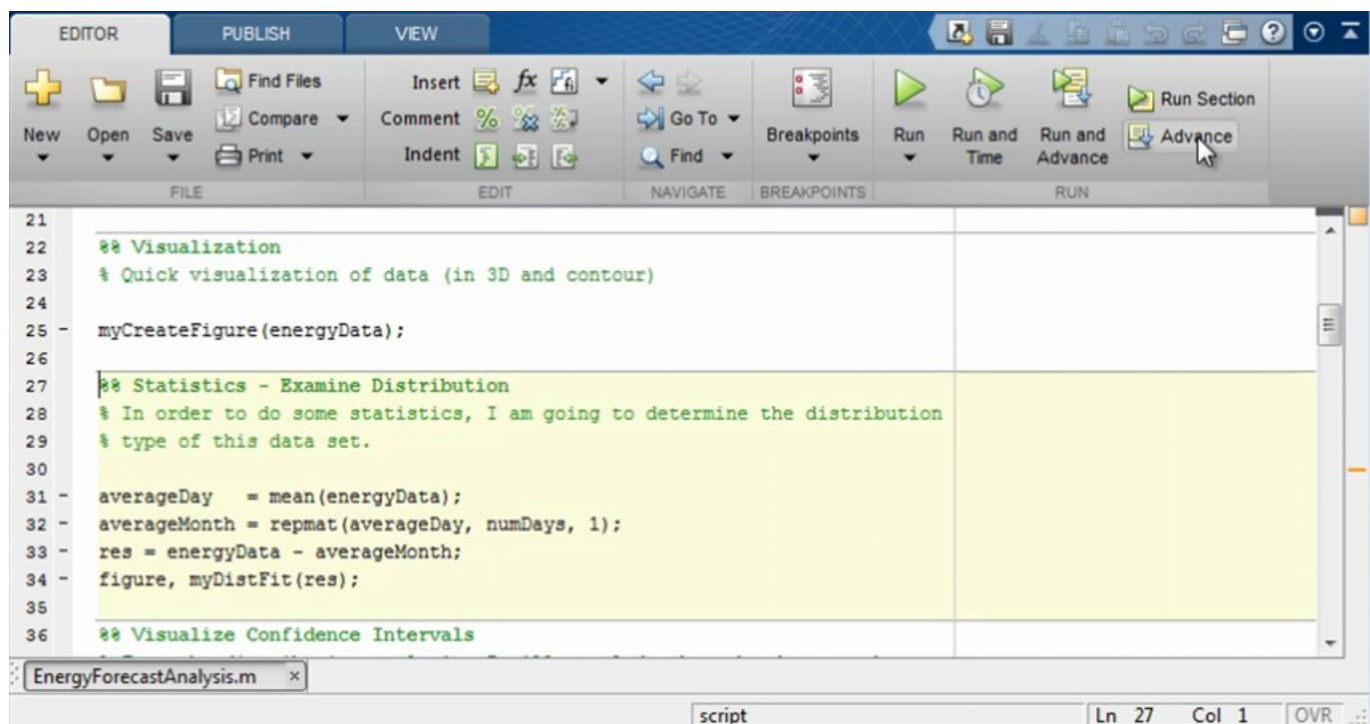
EDITOR PUBLISH VIEW

New Open Save Find Files Compare Print FILE
Insert $fx$ Comment % Indent EDIT
Go To Find NAVIGATE
Breakpoints BREAKPOINTS
Run Run and Time Run and Advance Run Section Advance RUN

21
22 %% Visualization
23 % Quick visualization of data (in 3D and contour)
24
25 - myCreateFigure(energyData);
26
27 %% Statistics - Examine Distribution
28 % In order to do some statistics, I am going to determine the distribution
29 % type of this data set.
30
31 - averageDay = mean(energyData);
32 - averageMonth = repmat(averageDay, numDays, 1);
33 - res = energyData - averageMonth;
34 - figure, myDistFit(res);
35
36 %% Visualize Confidence Intervals

EnergyForecastAnalysis.m ×

script Ln 27 Col 1 OVR